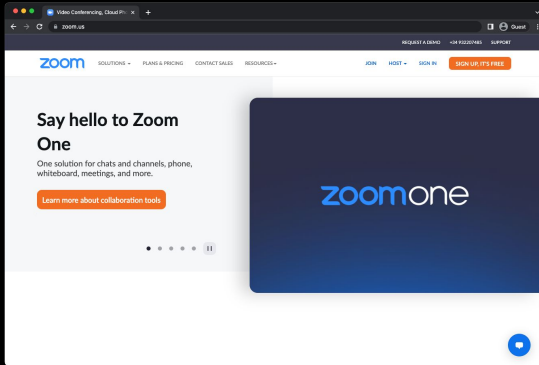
Video Conferencing, Cloud Ph ×
+
zoom.us
Guest
REQUEST A DEMO +34 932207485 SUPPORT
zoom
SOLUTIONS
PLANS & PRICING
CONTACT SALES
RESOURCES
JOIN
HOST
SIGN IN
SIGN UP, IT'S FREE

Say hello to Zoom One

One solution for chats and channels, phone, whiteboard, meetings, and more.

Learn more about collaboration tools

zoomone